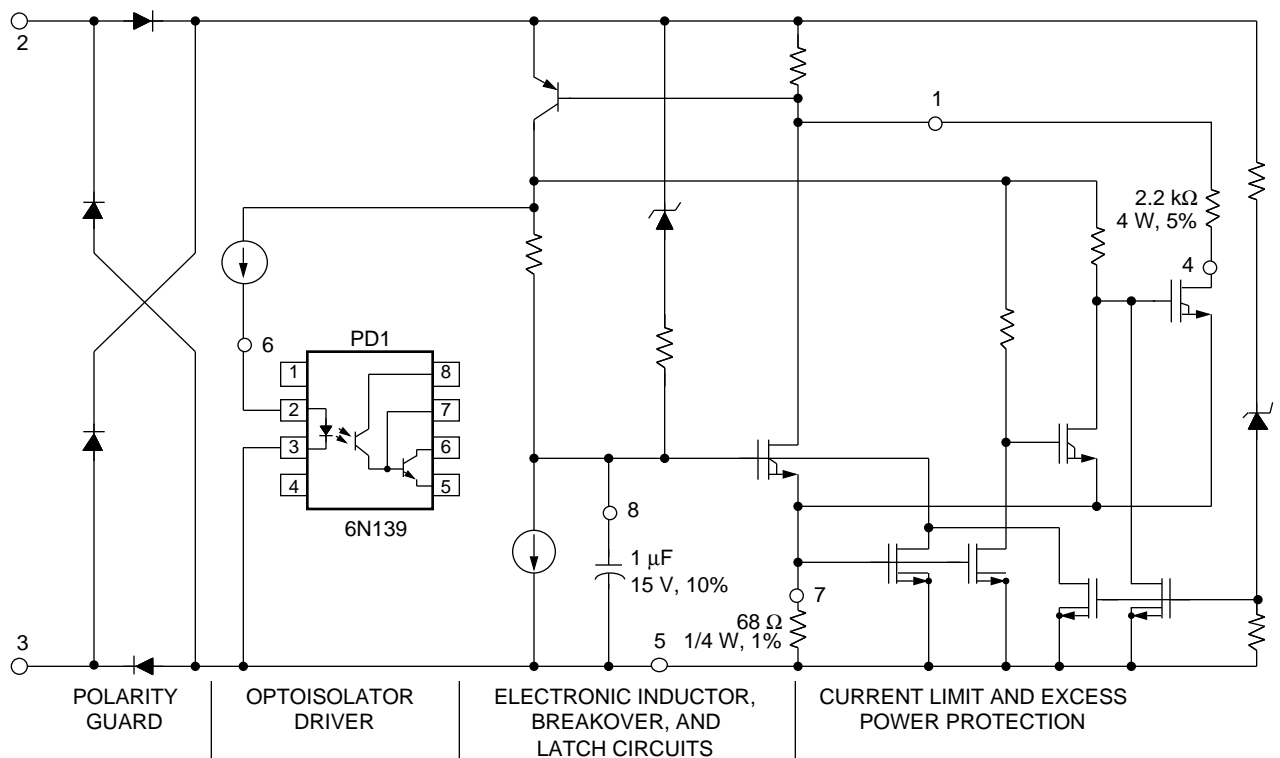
2

1

2.2 kΩ
4 W, 5%

4

6

PD1

1
2
3
4

8
7
6
5

6N139

8

1 μF
15 V, 10%

7

68 Ω
1/4 W, 1%

3

5

POLARITY GUARD

OPTOISOLATOR DRIVER

ELECTRONIC INDUCTOR, BREAKOVER, AND LATCH CIRCUITS

CURRENT LIMIT AND EXCESS POWER PROTECTION